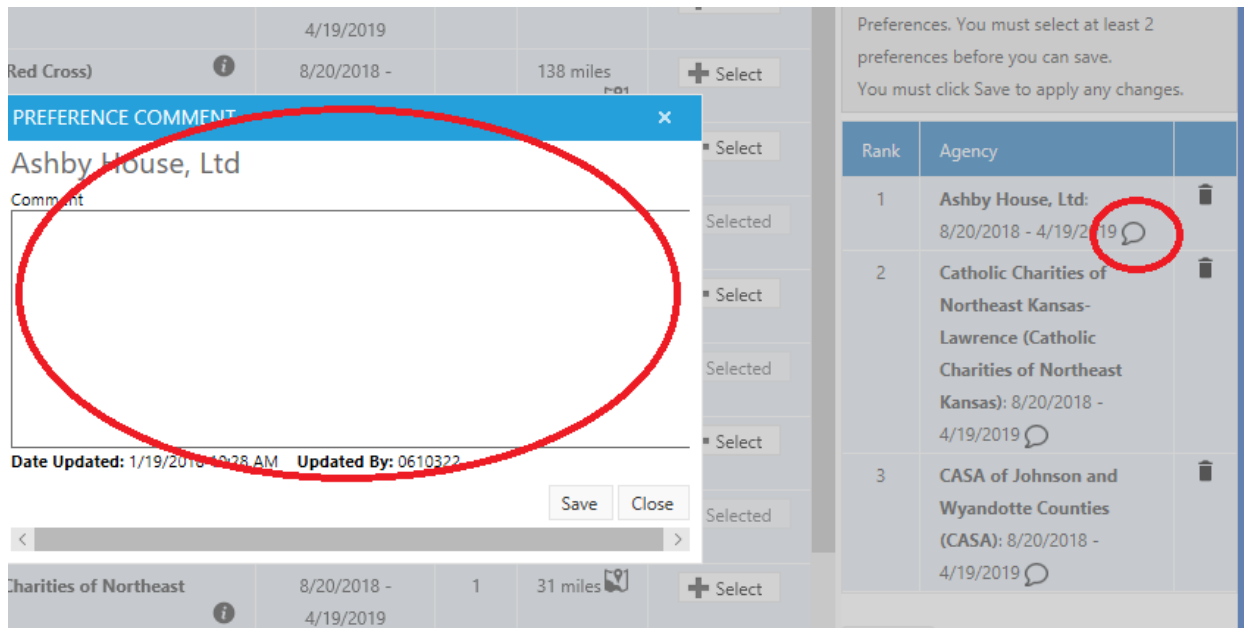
4/19/2019

Red Cross)

8/20/2018 -

138 miles

Select

PREFERENCE COMMENT ×

Ashby House, Ltd

Comment

Date Updated: 1/19/2018 10:28 AM Updated By: 0610322

Save Close

Select

Selected

Select

Selected

Select

Selected

Charities of Northeast

8/20/2018 -
4/19/2019

1

31 miles

Select

Preferences. You must select at least 2 preferences before you can save.
You must click Save to apply any changes.

| Rank | Agency | |
|---|---|---|
| 1 | Ashby House, Ltd: 8/20/2018 - 4/19/2019 | |
| 2 | Catholic Charities of Northeast Kansas-Lawrence (Catholic Charities of Northeast Kansas): 8/20/2018 - 4/19/2019 | |
| 3 | CASA of Johnson and Wyandotte Counties (CASA): 8/20/2018 - 4/19/2019 | |